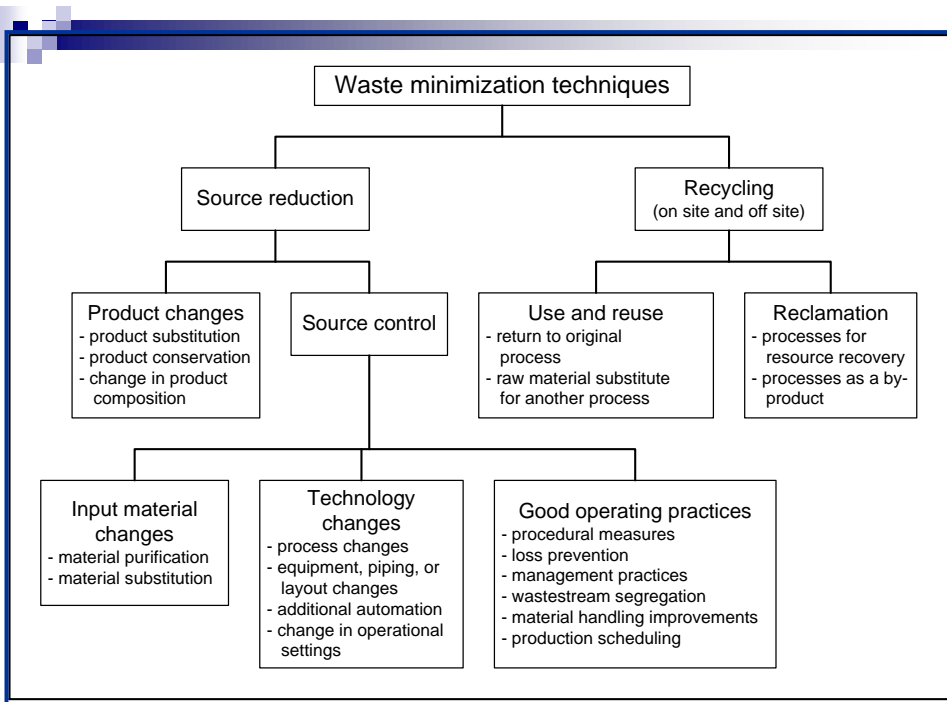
Waste minimization techniques

Source reduction

Recycling
(on site and off site)

Product changes
- product substitution
- product conservation
- change in product composition

Source control

Use and reuse
- return to original process
- raw material substitute for another process

Reclamation
- processes for resource recovery
- processes as a by-product

Input material changes
- material purification
- material substitution

Technology changes
- process changes
- equipment, piping, or layout changes
- additional automation
- change in operational settings

Good operating practices
- procedural measures
- loss prevention
- management practices
- wastestream segregation
- material handling improvements
- production scheduling